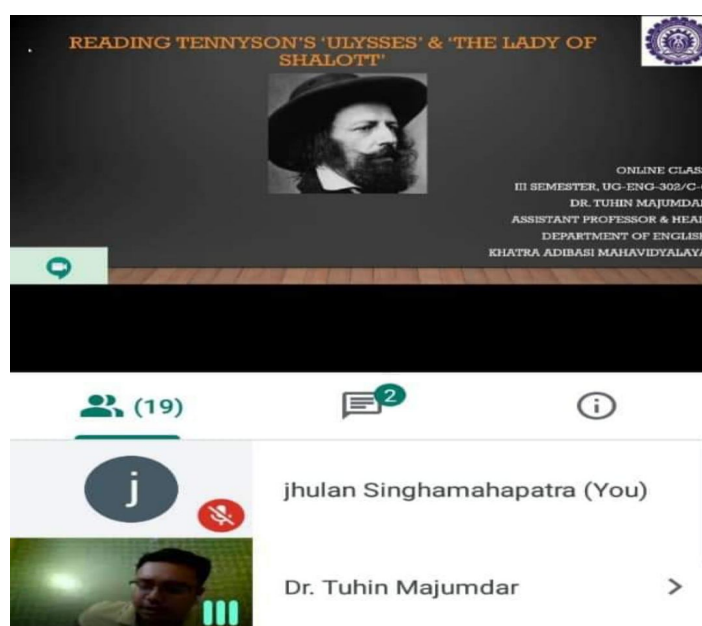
READING TENNYSON'S 'ULYSSES' & 'THE LADY OF SHALOTT'

ONLINE CLAS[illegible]
III SEMESTER, UG-ENG-302/C-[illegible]
DR. TUHIN MAJUMDA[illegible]
ASSISTANT PROFESSOR & HEA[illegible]
DEPARTMENT OF ENGLIS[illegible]
KHATRA ADIBASI MAHAVIDYALAY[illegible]

(19)

2

j

jhulan Singhamahapatra (You)

Dr. Tuhin Majumdar